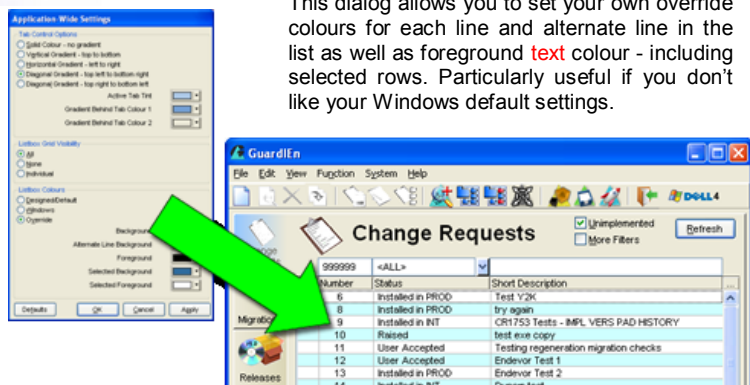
Application Wide Settings

Tab Control Options
Solid Colour - no gradient
Vertical Gradient - top to bottom
Horizontal Gradient - left to right
Diagonal Gradient - top left to bottom right
Diagonal Gradient - top right to bottom left
Active Tab Tint
Gradient Behind Tab Colour 1
Gradient Behind Tab Colour 2

Listbox Grid Visibility
All
None
Individual

Listbox Colours
Designed/Default
Windows
Override
Background
Alternate Line Background
Foreground
Selected Background
Selected Foreground

Defaults
OK
Cancel
Apply

This dialog allows you to set your own override colours for each line and alternate line in the list as well as foreground text colour - including selected rows. Particularly useful if you don't like your Windows default settings.

GuardIEn
File Edit View Function System Help
DELL4

Change Requests
Unimplemented
More Filters
Refresh

Migration
Releases

| Number | Status | Short Description |
|---|---|---|
| 999999 | <ALL> | |
| 6 | Installed in PROD | Test Y2K |
| 8 | Installed in PROD | try again |
| 9 | Installed in INT | CR1753 Tests - IMPL VERS PAD HISTORY |
| 10 | Raised | test exe copy |
| 11 | User Accepted | Testing regeneration migration checks |
| 12 | User Accepted | Endevor Test 1 |
| 13 | Installed in PROD | Endevor Test 2 |
| 14 | Installed in INT | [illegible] |